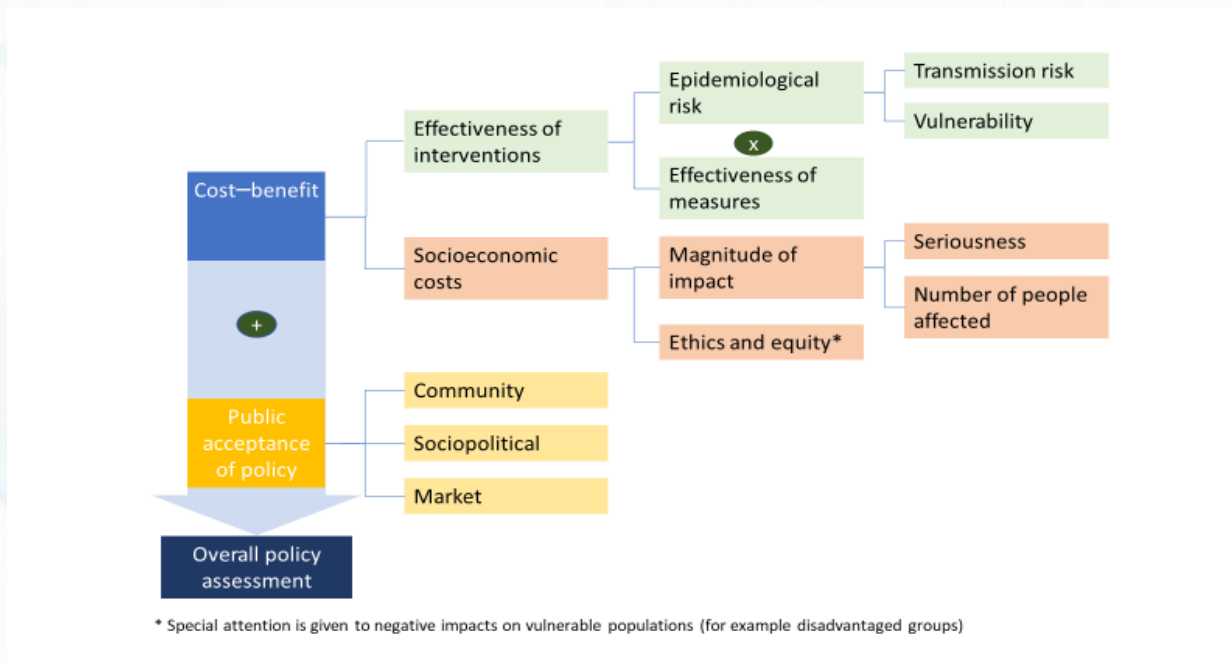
Cost–benefit

Effectiveness of interventions

Epidemiological risk

Transmission risk

Vulnerability

x

Effectiveness of measures

Socioeconomic costs

Magnitude of impact

Seriousness

Number of people affected

Ethics and equity*

+

Public acceptance of policy

Community

Sociopolitical

Market

Overall policy assessment

* Special attention is given to negative impacts on vulnerable populations (for example disadvantaged groups)